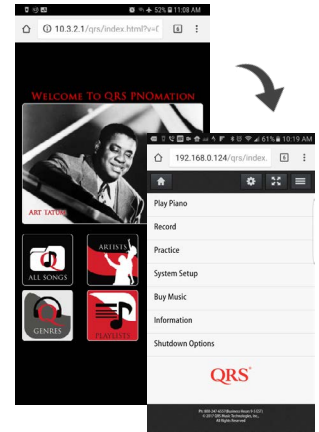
52% 11:08 AM

10.3.2.1/qrs/index.html?v=(

6

Welcome To QRS PNOmation

Art Tatum

All Songs

Artists

Genres

Playlists

61% 10:19 AM

192.168.0.124/qrs/index.

6

Play Piano

Record

Practice

System Setup

Buy Music

Information

Shutdown Options

QRS

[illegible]
© 2017 QRS Music Technologies, Inc.
All Rights Reserved